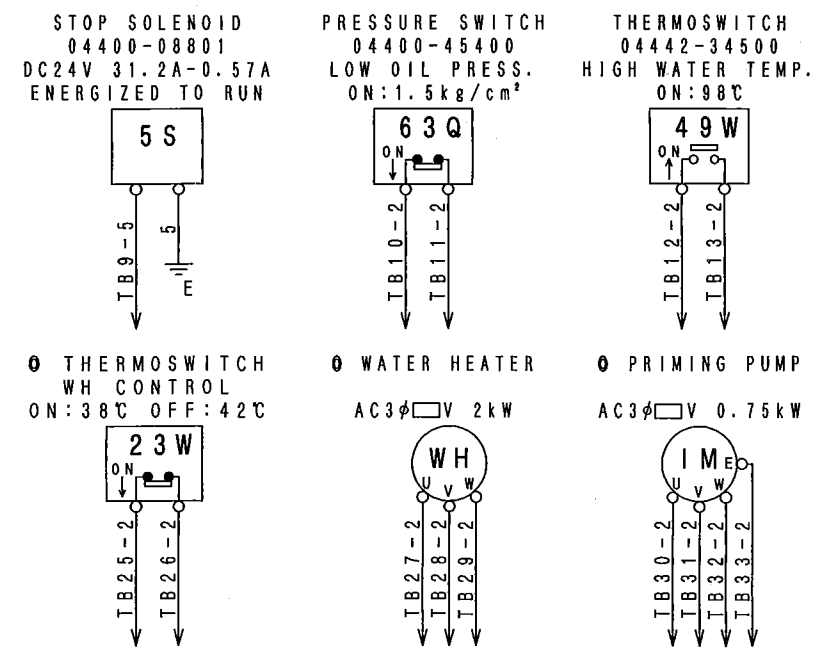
STOP SOLENOID
04400-08801
DC24V 31.2A-0.57A
ENERGIZED TO RUN

5S

TB9-5

5

E

PRESSURE SWITCH
04400-45400
LOW OIL PRESS.
ON:1.5kg/cm²

63Q

ON

TB10-2

TB11-2

THERMOSWITCH
04442-34500
HIGH WATER TEMP.
ON:98℃

49W

ON

TB12-2

TB13-2

⊙ THERMOSWITCH
WH CONTROL
ON:38℃ OFF:42℃

23W

ON

TB25-2

TB26-2

⊙ WATER HEATER

AC3$\phi$□V 2kW

WH

U V W

TB27-2

TB28-2

TB29-2

⊙ PRIMING PUMP

AC3$\phi$□V 0.75kW

IM

E

U V W

TB30-2

TB31-2

TB32-2

TB33-2